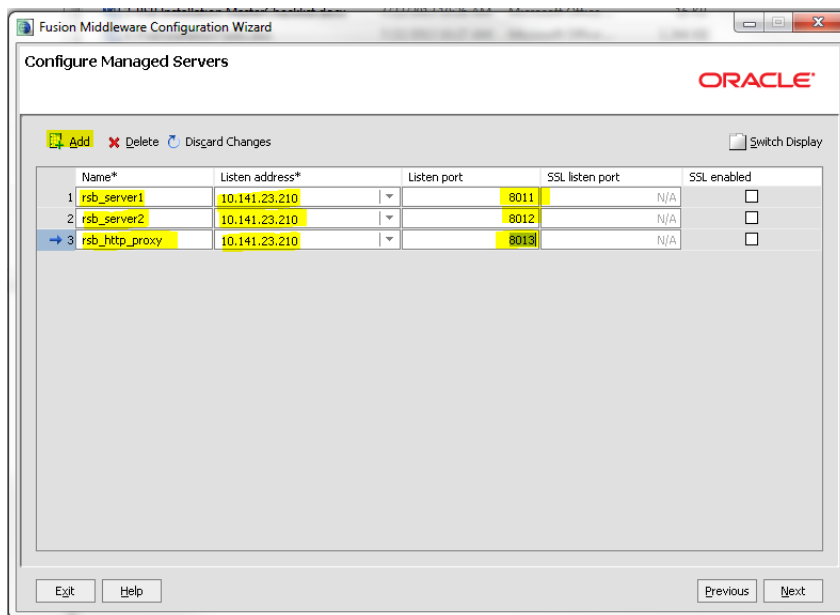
Fusion Middleware Configuration Wizard

Configure Managed Servers

ORACLE

Add Delete Discard Changes Switch Display

| | Name* | Listen address* | Listen port | SSL listen port | SSL enabled |
|---|---|---|---|---|---|
| 1 | rsb_server1 | 10.141.23.210 | 8011 | N/A | ☐ |
| 2 | rsb_server2 | 10.141.23.210 | 8012 | N/A | ☐ |
| 3 | rsb_http_proxy | 10.141.23.210 | 8013 | N/A | ☐ |

Exit Help Previous Next